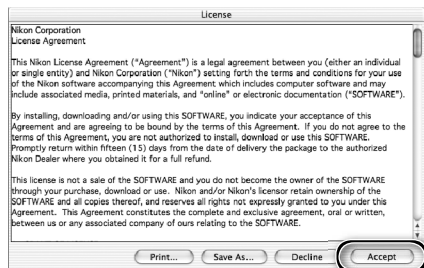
License

Nikon Corporation
License Agreement

This Nikon License Agreement ("Agreement") is a legal agreement between you (either an individual or single entity) and Nikon Corporation ("Nikon") setting forth the terms and conditions for your use of the Nikon software accompanying this Agreement which includes computer software and may include associated media, printed materials, and "online" or electronic documentation ("SOFTWARE").

By installing, downloading and/or using this SOFTWARE, you indicate your acceptance of this Agreement and are agreeing to be bound by the terms of this Agreement. If you do not agree to the terms of this Agreement, you are not authorized to install, download or use this SOFTWARE. Promptly return within fifteen (15) days from the date of delivery the package to the authorized Nikon Dealer where you obtained it for a full refund.

This license is not a sale of the SOFTWARE and you do not become the owner of the SOFTWARE through your purchase, download or use. Nikon and/or Nikon's licensor retain ownership of the SOFTWARE and all copies thereof, and reserves all rights not expressly granted to you under this Agreement. This Agreement constitutes the complete and exclusive agreement, oral or written, between us or any associated company of ours relating to the SOFTWARE.

Print... Save As... Decline Accept